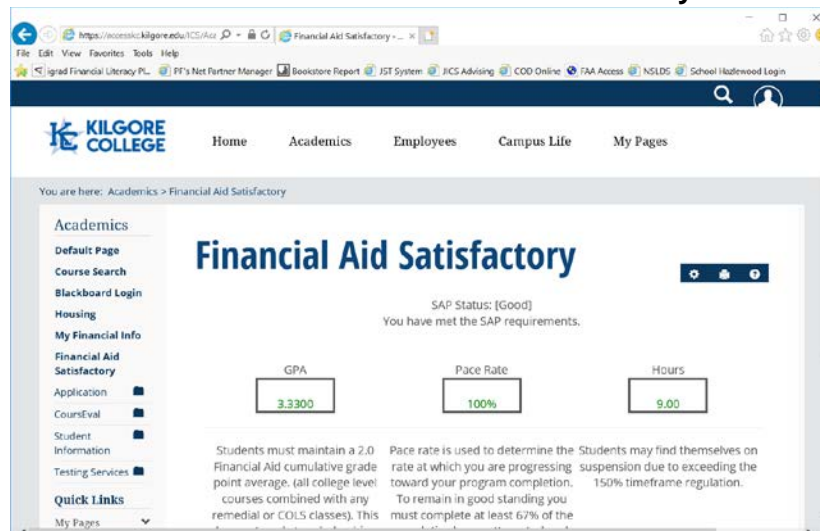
https://accesskc.kilgore.edu/ICS/Acc | Financial Aid Satisfactory - ... ×

File Edit View Favorites Tools Help

igrad Financial Literacy Pl... PF's Net Partner Manager Bookstore Report JST System JICS Advising COD Online FAA Access NSLDS School Hazlewood Login

KILGORE COLLEGE

Home Academics Employees Campus Life My Pages

You are here: Academics > Financial Aid Satisfactory

Academics

Default Page

Course Search

Blackboard Login

Housing

My Financial Info

Financial Aid Satisfactory

Application

CoursEval

Student Information

Testing Services

Quick Links

My Pages

Financial Aid Satisfactory

SAP Status: [Good]
You have met the SAP requirements.

GPA
3.3300

Pace Rate
100%

Hours
9.00

Students must maintain a 2.0 Financial Aid cumulative grade point average. (all college level courses combined with any remedial or COLS classes). This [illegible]

Pace rate is used to determine the rate at which you are progressing toward your program completion. To remain in good standing you must complete at least 67% of the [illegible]

Students may find themselves on suspension due to exceeding the 150% timeframe regulation.